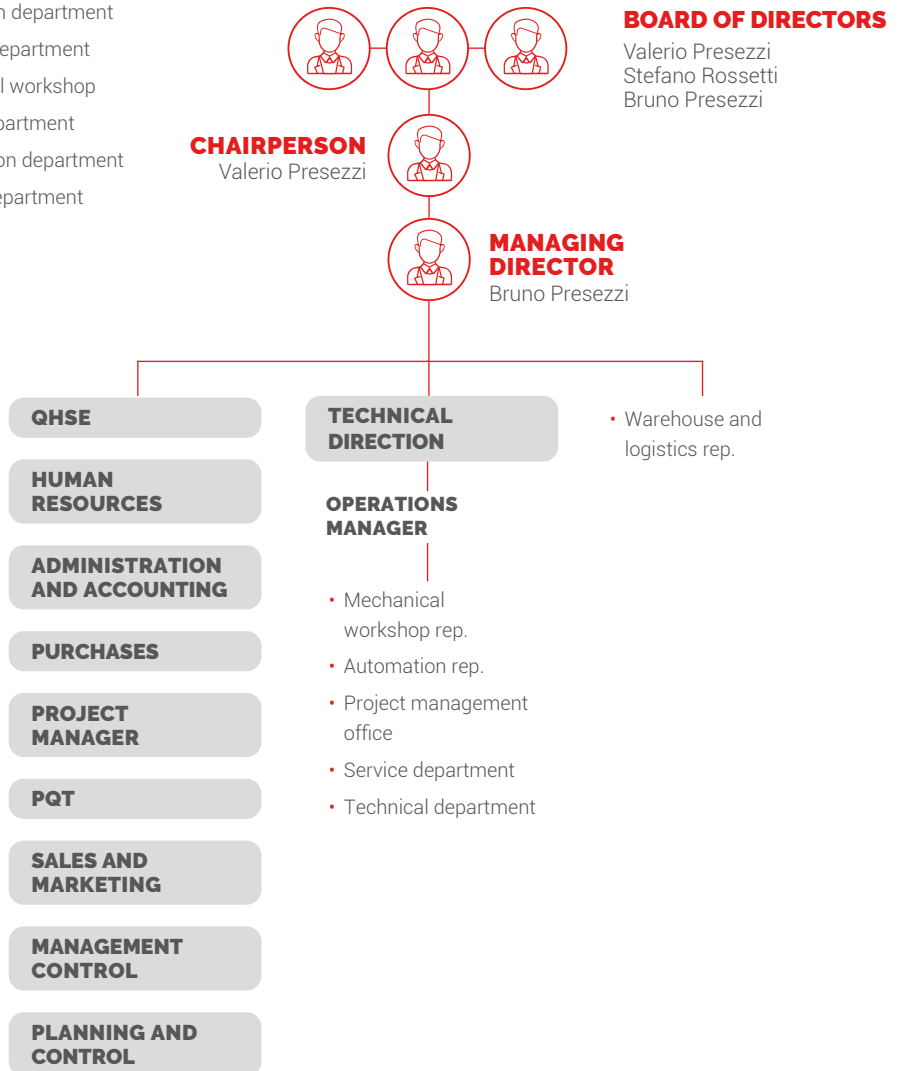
n department
epartment
l workshop
partment
on department
epartment

BOARD OF DIRECTORS
Valerio Presezzi
Stefano Rossetti
Bruno Presezzi

CHAIRPERSON
Valerio Presezzi

MANAGING DIRECTOR
Bruno Presezzi

QHSE

HUMAN RESOURCES

ADMINISTRATION AND ACCOUNTING

PURCHASES

PROJECT MANAGER

PQT

SALES AND MARKETING

MANAGEMENT CONTROL

PLANNING AND CONTROL

TECHNICAL DIRECTION

OPERATIONS MANAGER

• Mechanical workshop rep.
• Automation rep.
• Project management office
• Service department
• Technical department

• Warehouse and logistics rep.